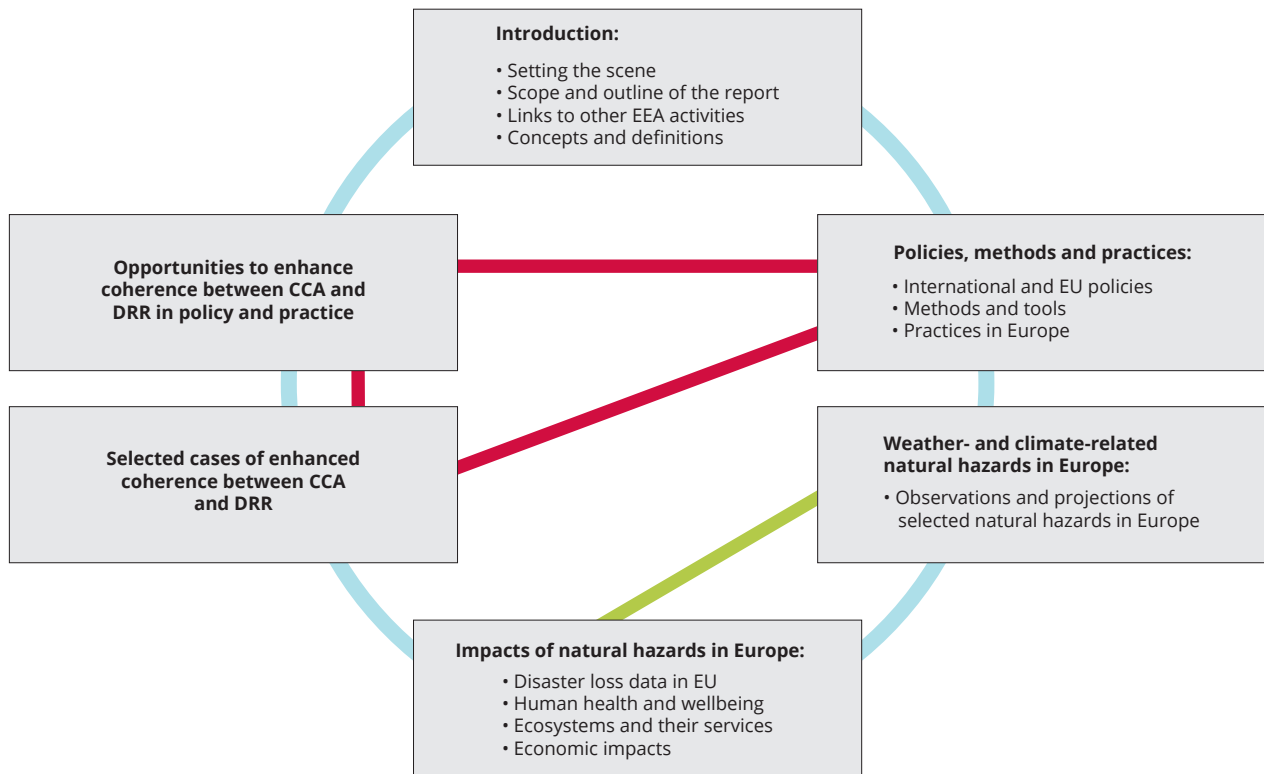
**Introduction:**

• Setting the scene
• Scope and outline of the report
• Links to other EEA activities
• Concepts and definitions

**Opportunities to enhance coherence between CCA and DRR in policy and practice**

**Policies, methods and practices:**

• International and EU policies
• Methods and tools
• Practices in Europe

**Selected cases of enhanced coherence between CCA and DRR**

**Weather- and climate-related natural hazards in Europe:**

• Observations and projections of selected natural hazards in Europe

**Impacts of natural hazards in Europe:**

• Disaster loss data in EU
• Human health and wellbeing
• Ecosystems and their services
• Economic impacts